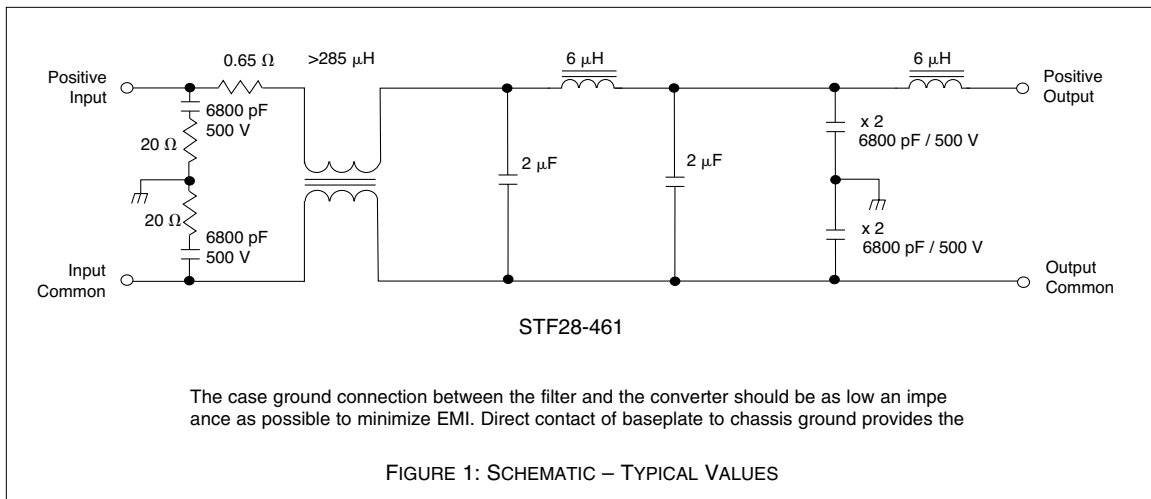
Positive Input

0.65 Ω

>285 μH

6 μH

6 μH

Positive Output

6800 pF
500 V

20 Ω

20 Ω

6800 pF
500 V

2 μF

2 μF

x 2
6800 pF / 500 V

x 2
6800 pF / 500 V

Input Common

Output Common

STF28-461

The case ground connection between the filter and the converter should be as low an impe ance as possible to minimize EMI. Direct contact of baseplate to chassis ground provides the

FIGURE 1: SCHEMATIC – TYPICAL VALUES